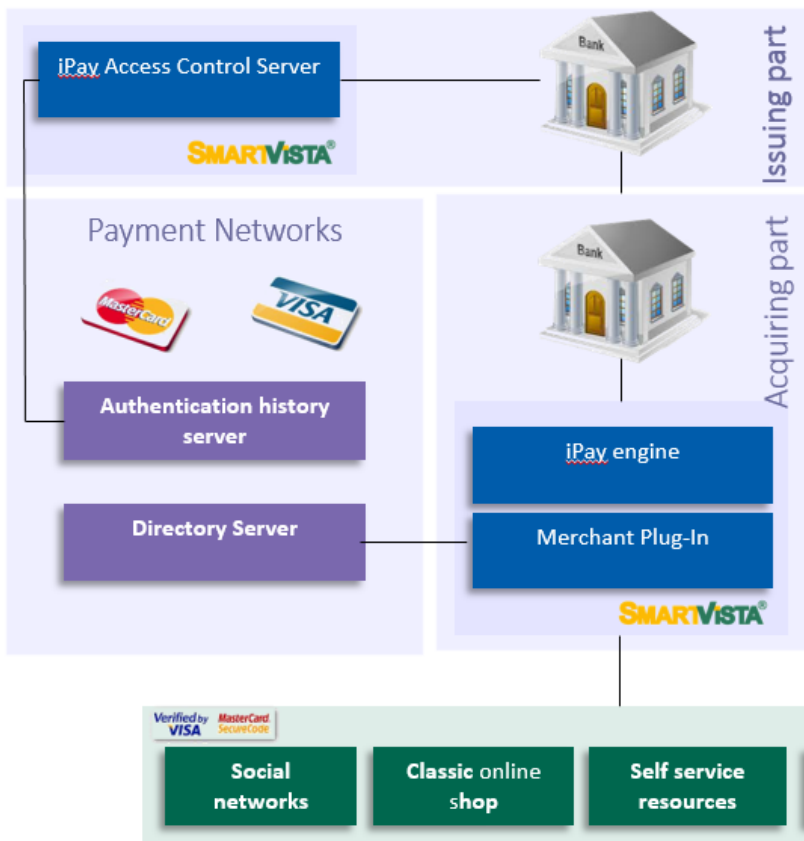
iPay Access Control Server

SMARTVISTA®

Bank

Issuing part

Payment Networks

MasterCard

VISA

Authentication history server

Directory Server

Bank

Acquiring part

iPay engine

Merchant Plug-In

SMARTVISTA®

Verified by VISA

MasterCard SecureCode

Social networks

Classic online shop

Self service resources